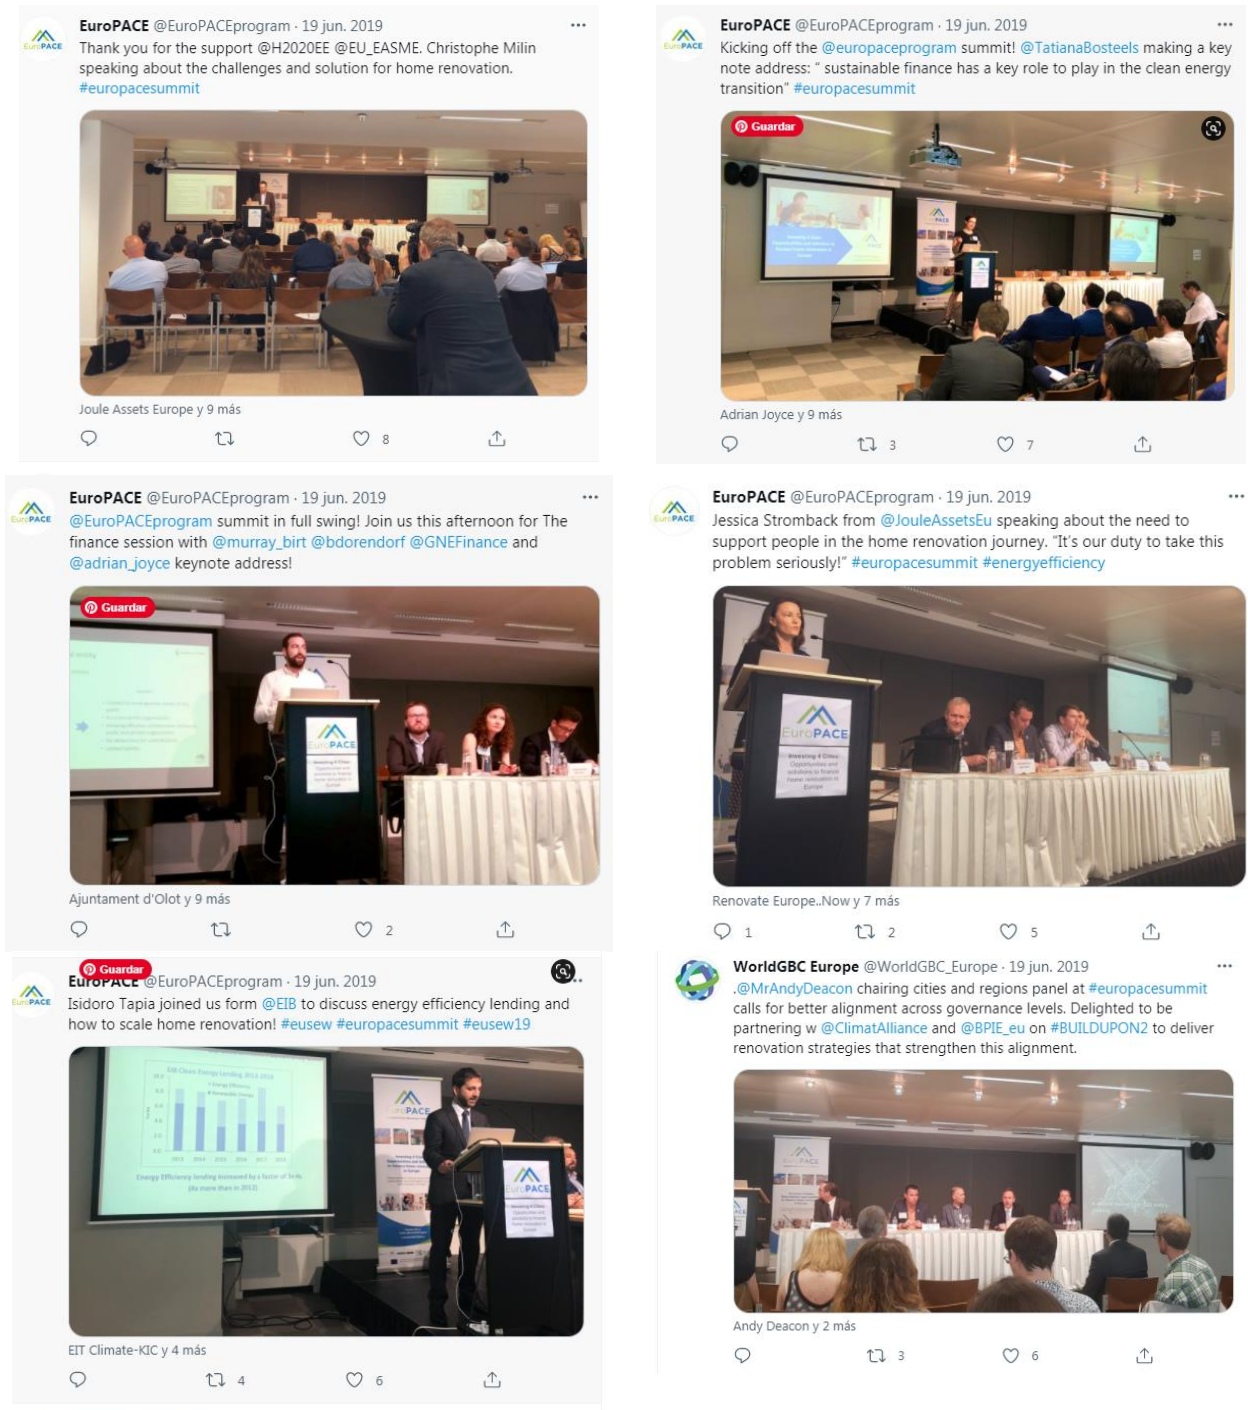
EuroPACE

EuroPACE @EuroPACEprogram · 19 jun. 2019
Thank you for the support @H2020EE @EU_EASME. Christophe Milin speaking about the challenges and solution for home renovation. #europacesummit

Joule Assets Europe y 9 más

8

EuroPACE

EuroPACE @EuroPACEprogram · 19 jun. 2019
Kicking off the @europaceprogram summit! @TatianaBosteels making a key note address: " sustainable finance has a key role to play in the clean energy transition" #europacesummit

Guardar

EuroPACE

Adrian Joyce y 9 más

3 7

EuroPACE

EuroPACE @EuroPACEprogram · 19 jun. 2019
@EuroPACEprogram summit in full swing! Join us this afternoon for The finance session with @murray_birt @bdorendorf @GNEFinance and @adrian_joyce keynote address!

Guardar

EuroPACE

Ajuntament d'Olot y 9 más

2

EuroPACE

EuroPACE @EuroPACEprogram · 19 jun. 2019
Jessica Stromback from @JouleAssetsEu speaking about the need to support people in the home renovation journey. "It's our duty to take this problem seriously!" #europacesummit #energyefficiency

EuroPACE

Renovate Europe..Now y 7 más

1 2 5

EuroPACE

Guardar
EuroPACE @EuroPACEprogram · 19 jun. 2019
Isidoro Tapia joined us form @EIB to discuss energy efficiency lending and how to scale home renovation! #eusew #europacesummit #eusew19

EuroPACE

EuroPACE

EIT Climate-KIC y 4 más

4 6

WorldGBC Europe @WorldGBC_Europe · 19 jun. 2019
.@MrAndyDeacon chairing cities and regions panel at #europacesummit calls for better alignment across governance levels. Delighted to be partnering w @ClimatAlliance and @BPIE_eu on #BUILDUPON2 to deliver renovation strategies that strengthen this alignment.

Andy Deacon y 2 más

3 6